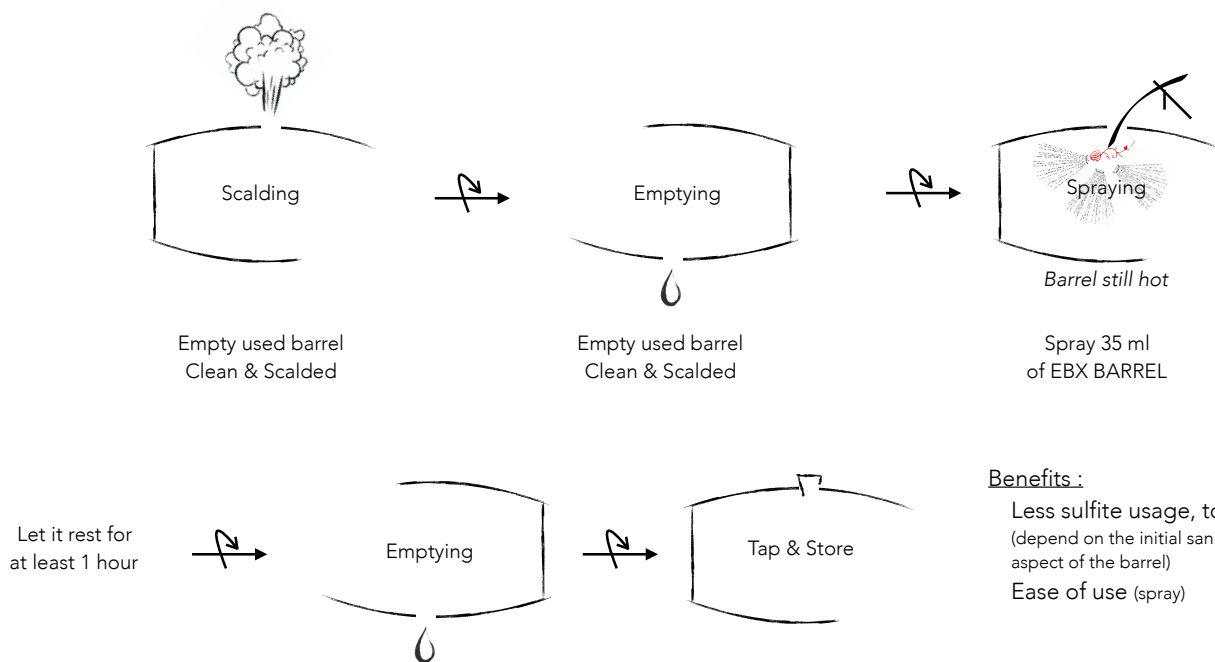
Scalding

Empty used barrel
Clean & Scalded

Emptying

Empty used barrel
Clean & Scalded

Spraying

Barrel still hot

Spray 35 ml
of EBX BARREL

Let it rest for
at least 1 hour

Emptying

Tap & Store

Benefits :

Less sulfite usage, t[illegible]
(depend on the initial san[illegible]
aspect of the barrel)

Ease of use (spray)